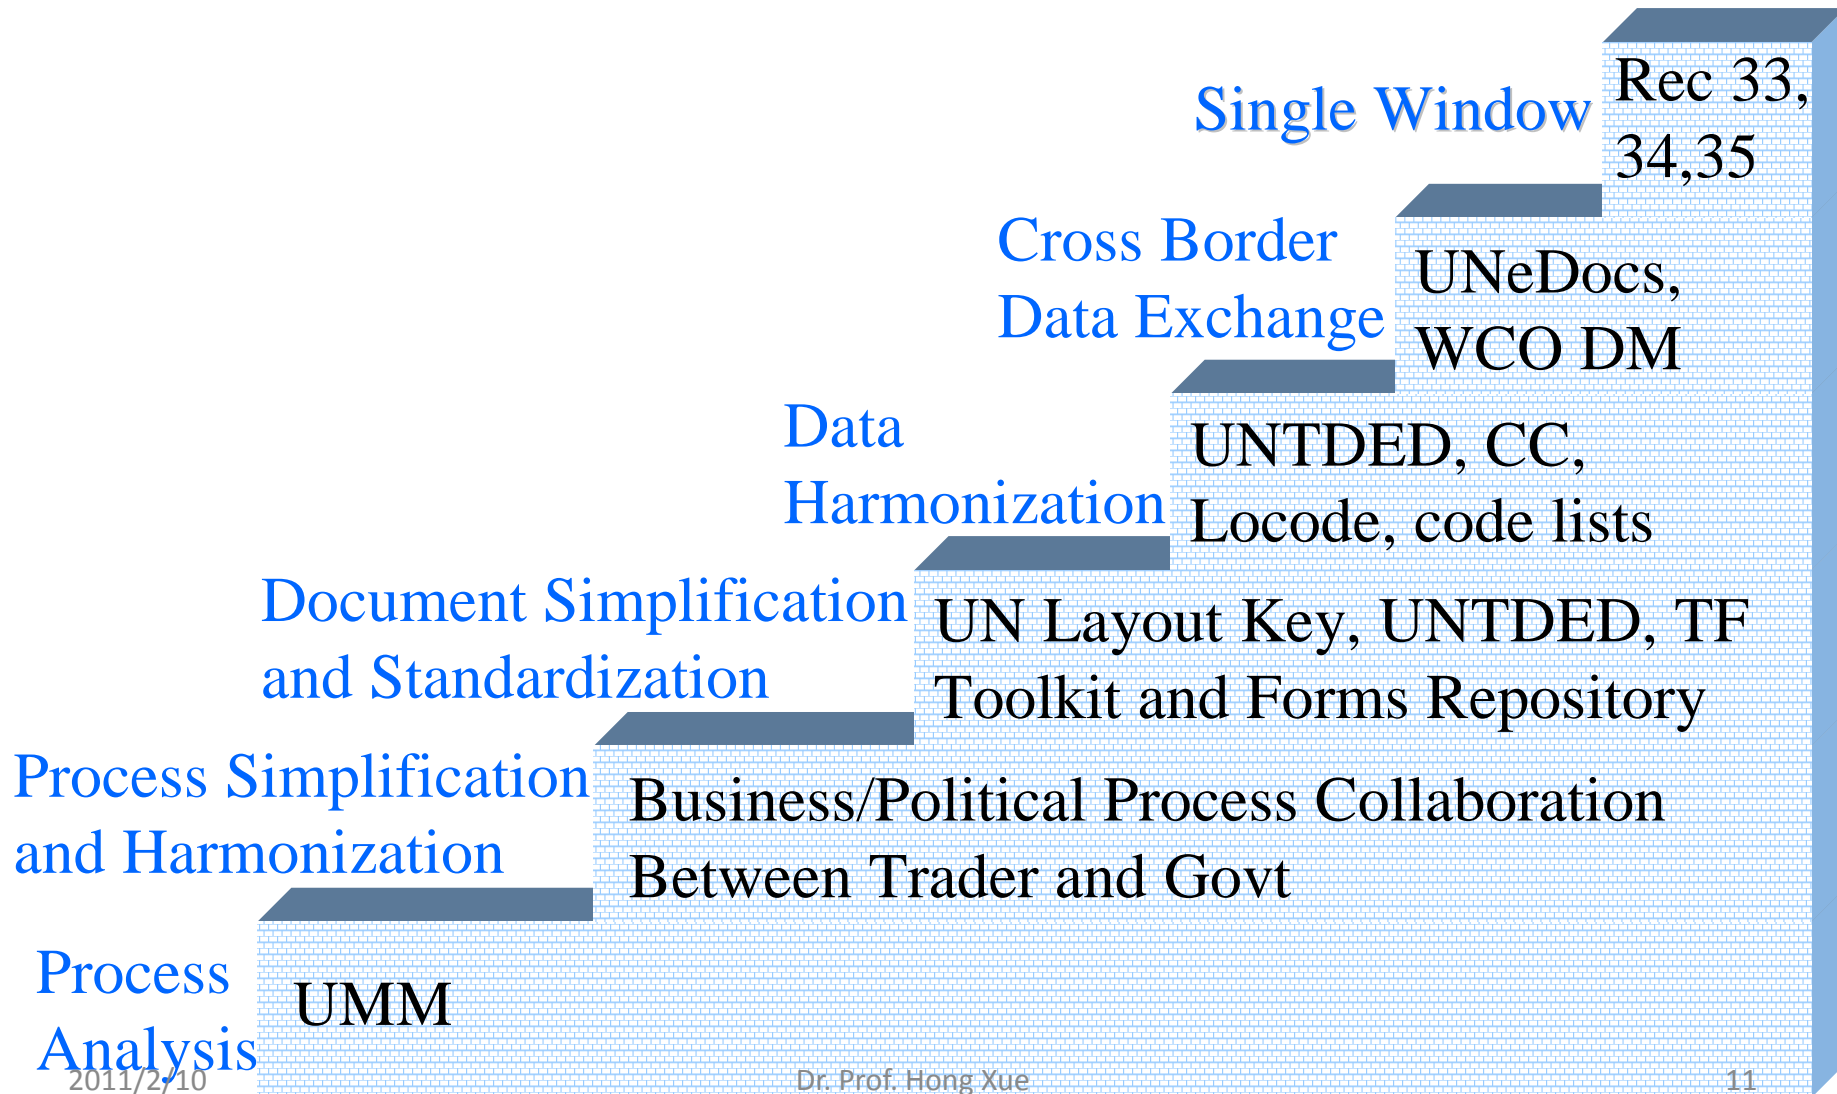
Single Window

Rec 33, 34,35

Cross Border Data Exchange

UNeDocs, WCO DM

Data Harmonization

UNTDED, CC, Locode, code lists

Document Simplification and Standardization

UN Layout Key, UNTDED, TF Toolkit and Forms Repository

Process Simplification and Harmonization

Business/Political Process Collaboration Between Trader and Govt

Process Analysis

UMM

2011/2/10

Dr. Prof. Hong Xue

11